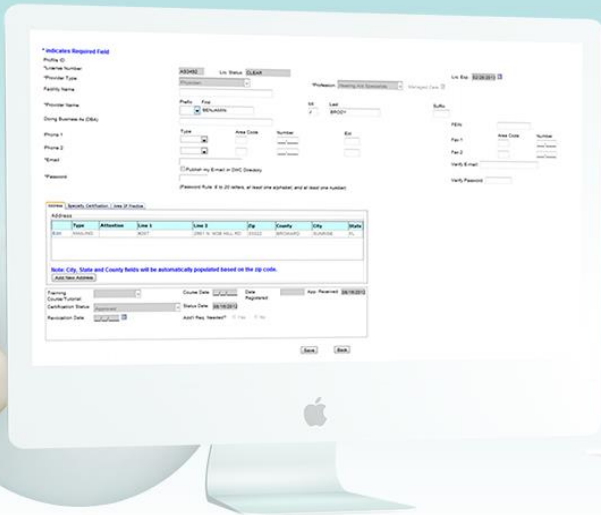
* Indicates Required Field

Profile ID

*License Number AS0492 Lic. Status CLEAR Lic. Exp. 02/28/2013

*Provider Type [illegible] *Profession Hearing Aid Specialists Managed Care

Facility Name

*Provider Name Prefix First MI Last Suffix

BENJAMIN J BRODY

Doing Business As (DBA)

FEIN

Type Area Code Number Ext Area Code Number

Phone 1 Fax 1

Phone 2 Fax 2

*Email Verify E-mail

Publish my Email in DHC Directory

*Password Verify Password

(Password Rule: 8 to 20 letters, at least one alphabet, and at least one number)

Address Specialty Certification Area Of Practice

Address

| | Type | Attention | Line 1 | Line 2 | Zip | County | City | State |
|---|---|---|---|---|---|---|---|---|
| Edit | MAILING | | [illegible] | 2901 N. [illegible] HILL RD | 33322 | BROWARD | SUNRISE | FL |

Note: City, State and County fields will be automatically populated based on the zip code.

Add New Address

Training Course/Tutorial Course Date Date Registered Appr. Received 09/18/2012

Certification Status Approved Status Date 09/18/2012

Revocation Date Add'l Req. Needed? Yes No

Save Back